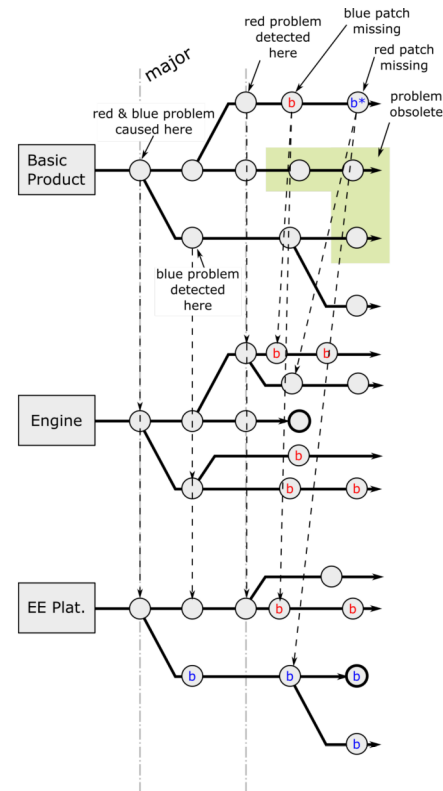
major

red problem detected here

blue patch missing

red patch missing

problem obsolete

red & blue problem caused here

Basic Product

b

b*

blue problem detected here

Engine

b

b

b

b

b

EE Plat.

b

b

b

b

b

b